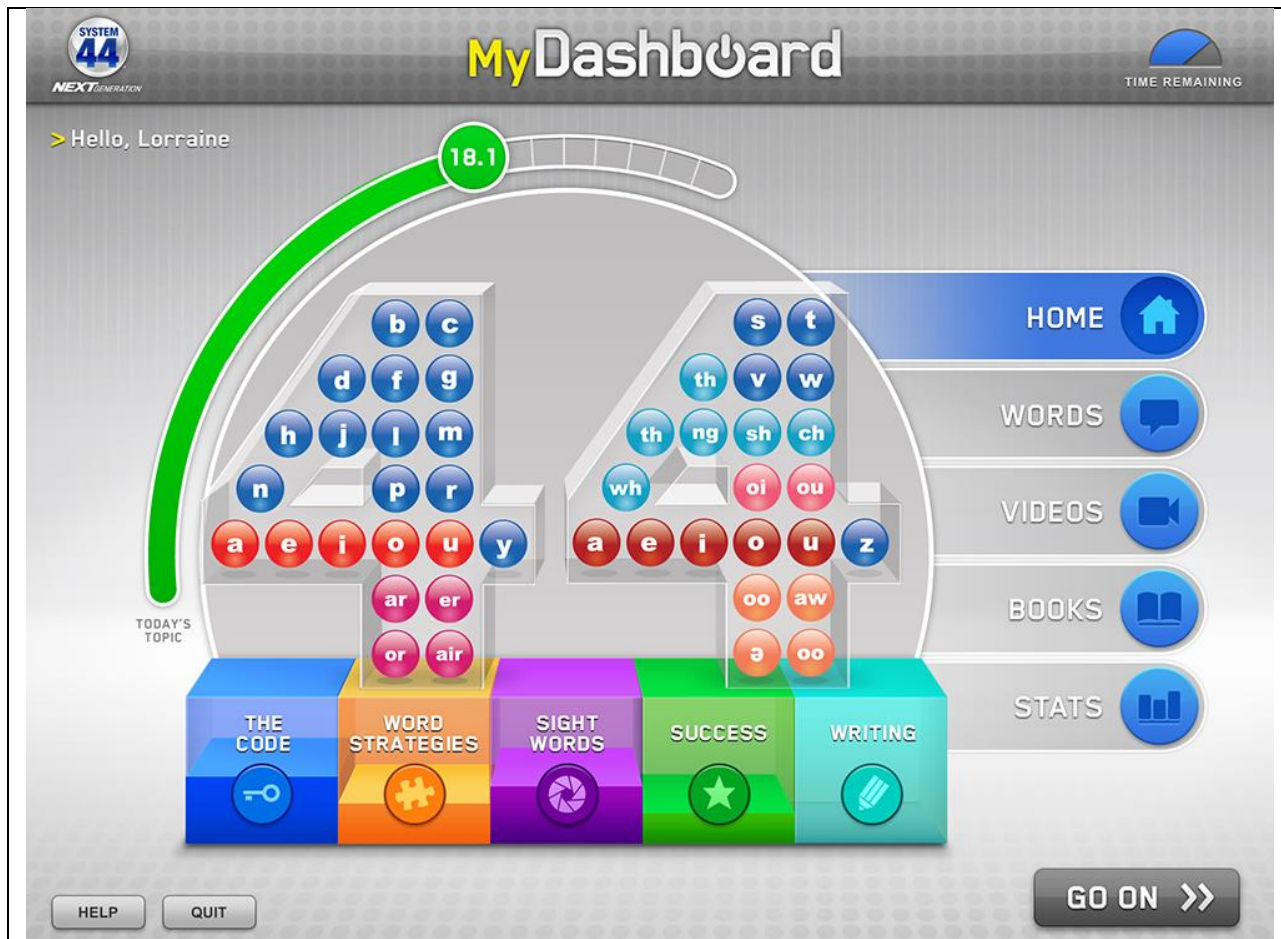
SYSTEM 44 NEXT GENERATION

MyDashboard

TIME REMAINING

> Hello, Lorraine

18.1

b c
d f g
h j l m
n p r
a e i o u y
ar er
or air

s t
th v w
th ng sh ch
wh oi ou
a e i o u z
oo aw
ə oo

TODAY'S TOPIC

HOME
WORDS
VIDEOS
BOOKS
STATS

THE CODE
WORD STRATEGIES
SIGHT WORDS
SUCCESS
WRITING

HELP
QUIT
GO ON >>